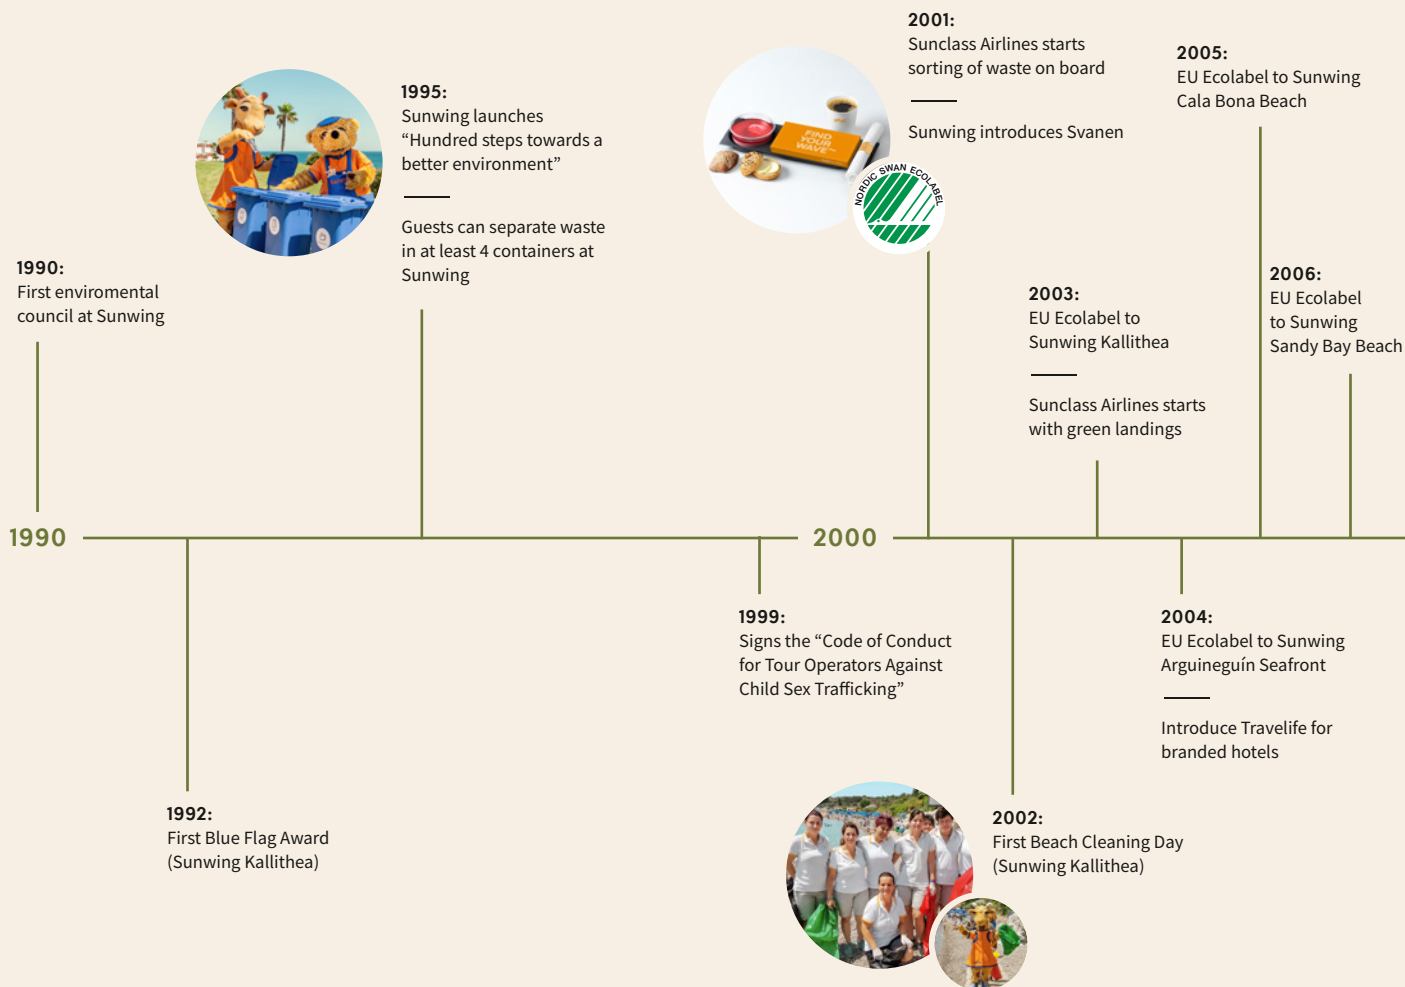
2001:
Sunclass Airlines starts sorting of waste on board

Sunwing introduces Svanen

2005:
EU Ecolabel to Sunwing Cala Bona Beach

1995:
Sunwing launches “Hundred steps towards a better environment”

Guests can separate waste in at least 4 containers at Sunwing

FIND YOUR WAVE

NORDIC SWAN ECOLABEL

1990:
First enviromental council at Sunwing

2003:
EU Ecolabel to Sunwing Kallithea

Sunclass Airlines starts with green landings

2006:
EU Ecolabel to Sunwing Sandy Bay Beach

1990

2000

1999:
Signs the “Code of Conduct for Tour Operators Against Child Sex Trafficking”

2004:
EU Ecolabel to Sunwing Arguineguín Seafront

Introduce Travelife for branded hotels

1992:
First Blue Flag Award (Sunwing Kallithea)

2002:
First Beach Cleaning Day (Sunwing Kallithea)